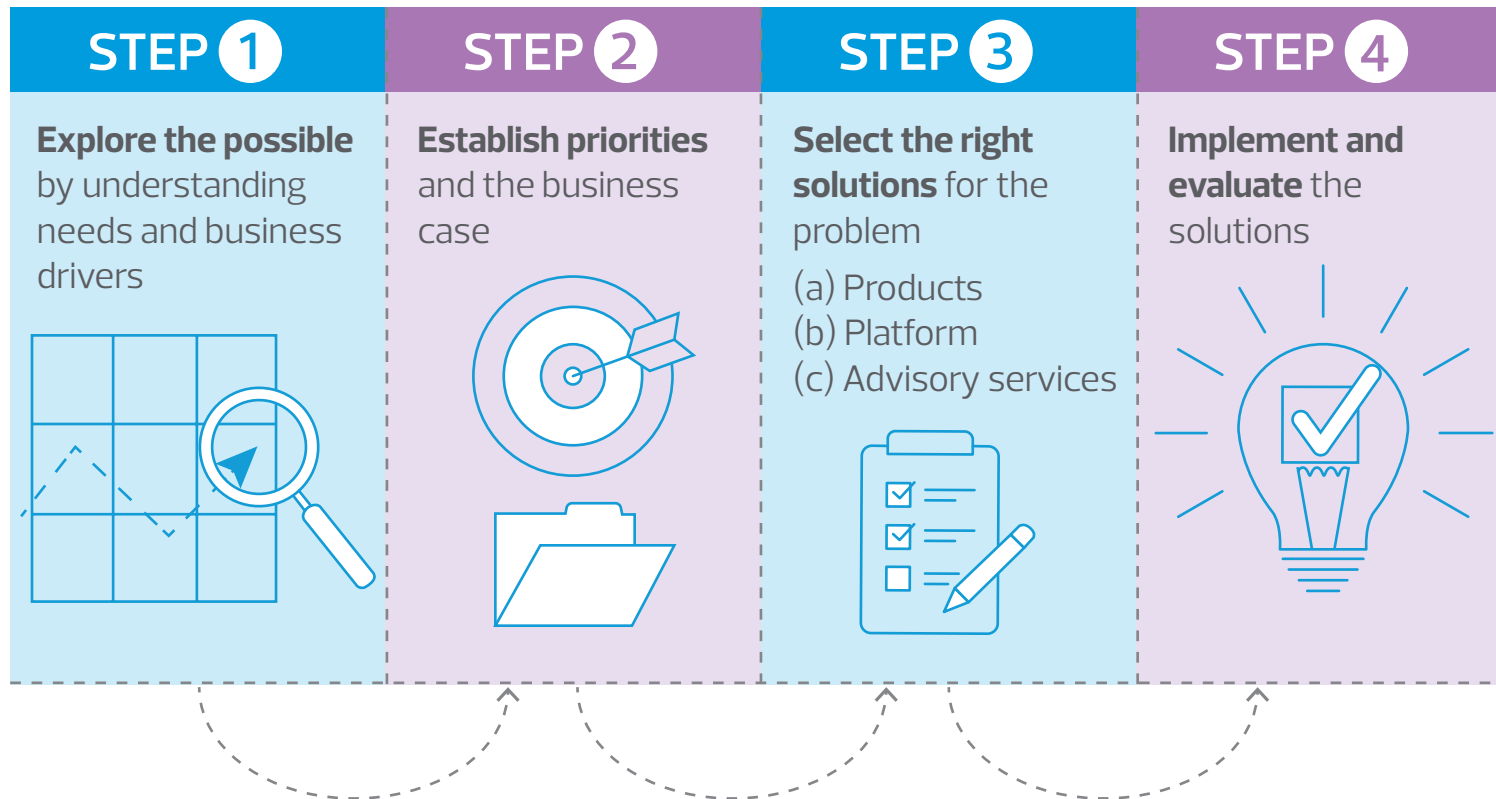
STEP 1

Explore the possible by understanding needs and business drivers

STEP 2

Establish priorities and the business case

STEP 3

Select the right solutions for the problem

(a) Products
(b) Platform
(c) Advisory services

STEP 4

Implement and evaluate the solutions